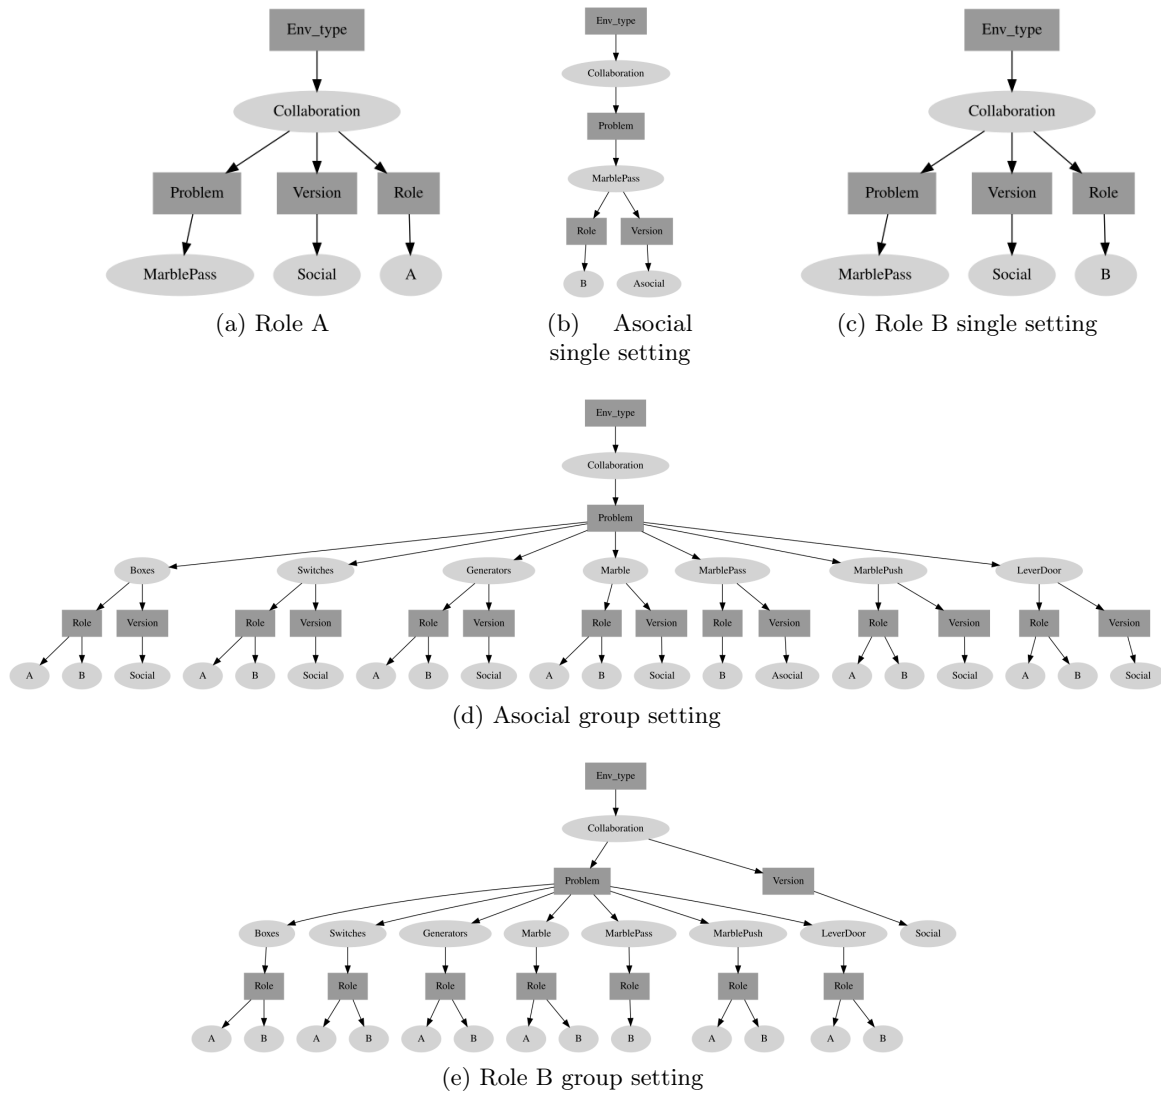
Env_type
Collaboration
Problem Version Role
MarblePass Social A
(a) Role A

Env_type
Collaboration
Problem
MarblePass
Role Version
B Asocial
(b) Asocial single setting

Env_type
Collaboration
Problem Version Role
MarblePass Social B
(c) Role B single setting

Env_type
Collaboration
Problem
Boxes Switches Generators Marble MarblePass MarblePush LeverDoor
Role Version Role Version Role Version Role Version Role Version Role Version Role Version
A B Social A B Social A B Social A B Social B Asocial A B Social A B Social
(d) Asocial group setting

Env_type
Collaboration
Problem Version
Boxes Switches Generators Marble MarblePass MarblePush LeverDoor Social
Role Role Role Role Role Role Role
A B A B A B A B B A B A B
(e) Role B group setting